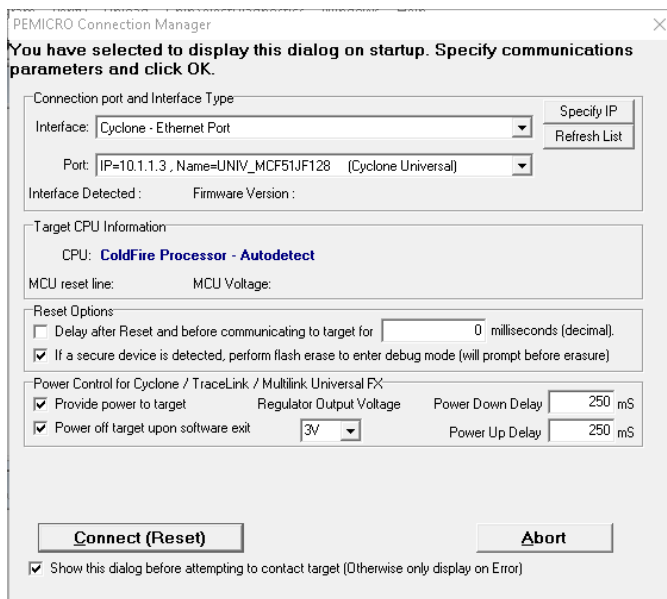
PEMICRO Connection Manager

You have selected to display this dialog on startup. Specify communications parameters and click OK.

Connection port and Interface Type

Interface: Cyclone - Ethernet Port

Specify IP

Refresh List

Port: IP=10.1.1.3 , Name=UNIV_MCF51JF128 (Cyclone Universal)

Interface Detected : Firmware Version :

Target CPU Information

CPU: ColdFire Processor - Autodetect

MCU reset line: MCU Voltage:

Reset Options

Delay after Reset and before communicating to target for 0 milliseconds (decimal).

If a secure device is detected, perform flash erase to enter debug mode (will prompt before erasure)

Power Control for Cyclone / TraceLink / Multilink Universal FX

Provide power to target

Regulator Output Voltage

Power Down Delay 250 mS

Power off target upon software exit

3V

Power Up Delay 250 mS

Connect (Reset)

Abort

Show this dialog before attempting to contact target (Otherwise only display on Error)